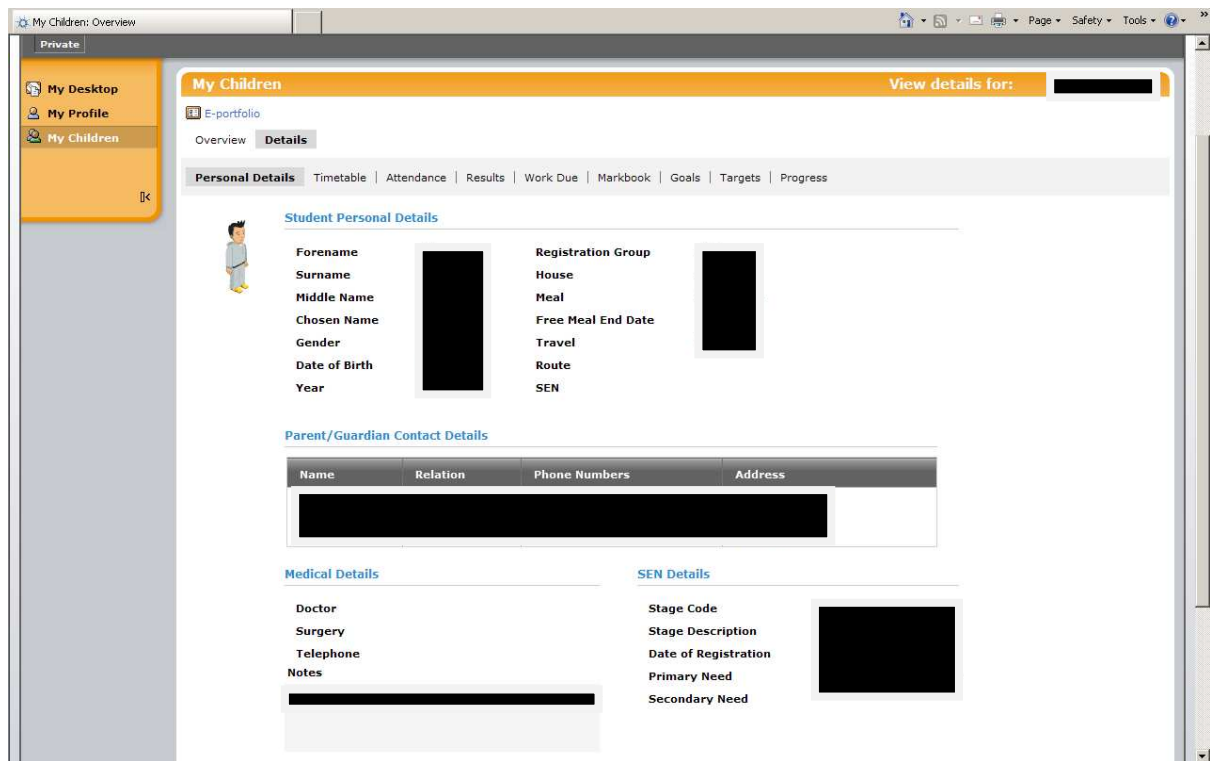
My Children: Overview

Page ▾ Safety ▾ Tools ▾

Private

My Desktop
My Profile
My Children

My Children

View details for:

E-portfolio

Overview Details

Personal Details | Timetable | Attendance | Results | Work Due | Markbook | Goals | Targets | Progress

Student Personal Details

Forename
Surname
Middle Name
Chosen Name
Gender
Date of Birth
Year

Registration Group
House
Meal
Free Meal End Date
Travel
Route
SEN

Parent/Guardian Contact Details

| Name | Relation | Phone Numbers | Address |
|---|---|---|---|

Medical Details

Doctor
Surgery
Telephone
Notes

SEN Details

Stage Code
Stage Description
Date of Registration
Primary Need
Secondary Need